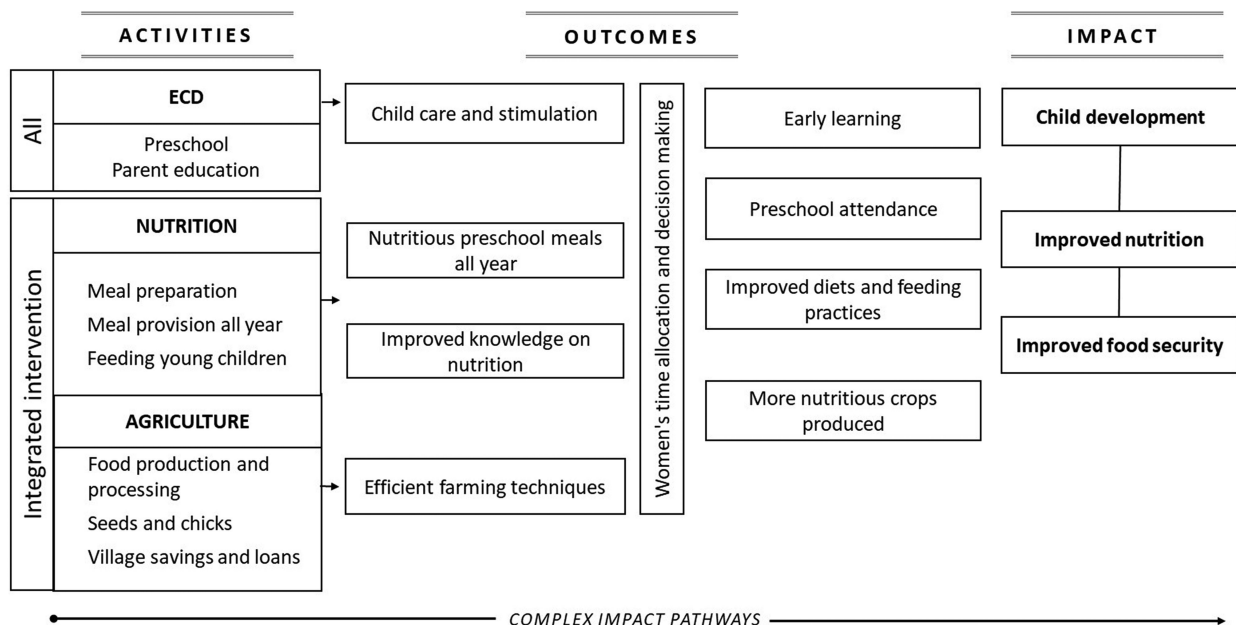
ACTIVITIES

OUTCOMES

IMPACT

All

ECD

Preschool
Parent education

Integrated intervention

NUTRITION

Meal preparation
Meal provision all year
Feeding young children

AGRICULTURE

Food production and processing
Seeds and chicks
Village savings and loans

Child care and stimulation

Nutritious preschool meals all year

Improved knowledge on nutrition

Efficient farming techniques

Women's time allocation and decision making

Early learning

Preschool attendance

Improved diets and feeding practices

More nutritious crops produced

Child development

Improved nutrition

Improved food security

COMPLEX IMPACT PATHWAYS